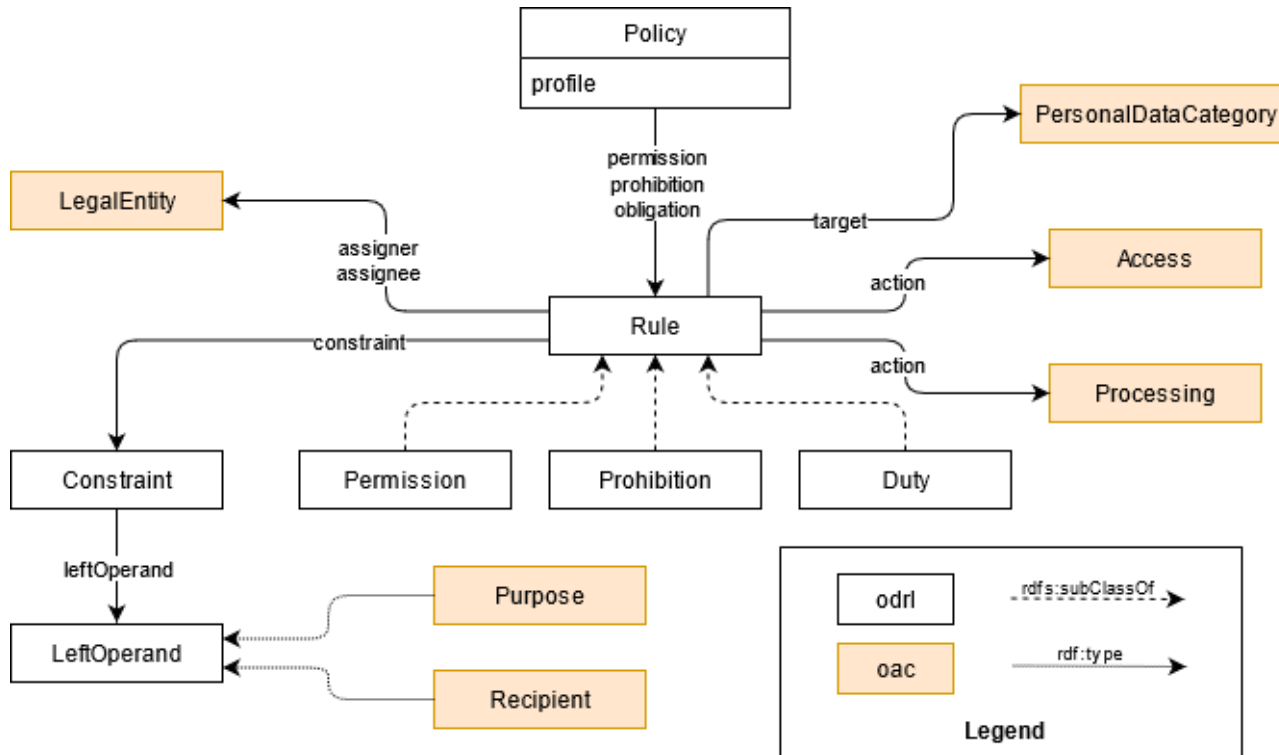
Policy
profile

permission
prohibition
obligation

PersonalDataCategory

LegalEntity

target

assigner
assignee

Access

action

Rule

constraint

action

Processing

Constraint

Permission

Prohibition

Duty

leftOperand

Purpose

LeftOperand

Recipient

odrl

rdfs:subClassOf

oac

rdf:type

Legend